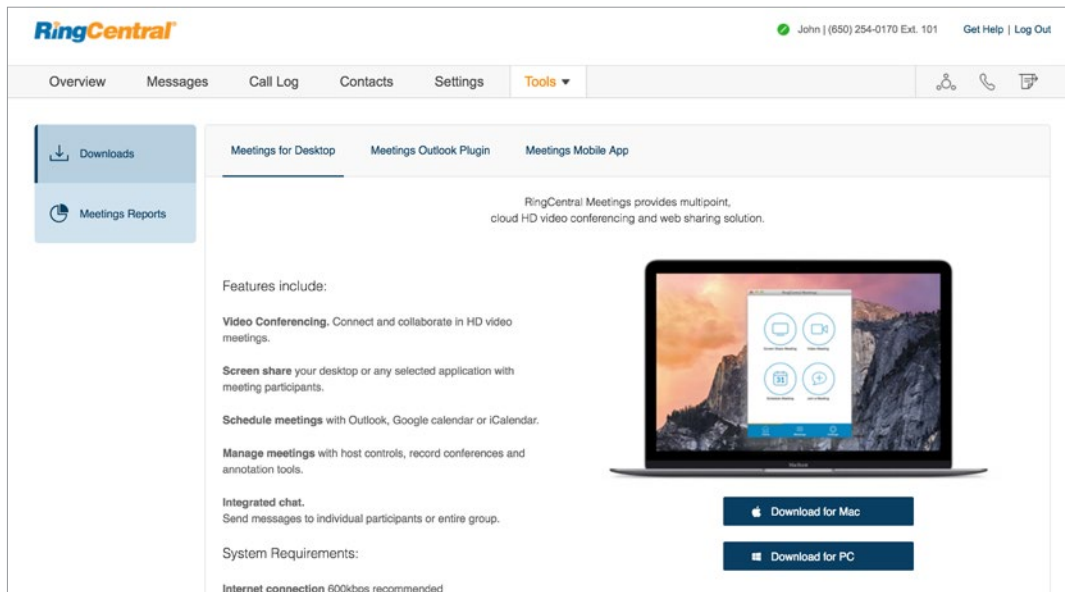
RingCentral

John | (650) 254-0170 Ext. 101 Get Help | Log Out

Overview Messages Call Log Contacts Settings Tools ▾

Downloads

Meetings Reports

Meetings for Desktop Meetings Outlook Plugin Meetings Mobile App

RingCentral Meetings provides multipoint, cloud HD video conferencing and web sharing solution.

Features include:

Video Conferencing. Connect and collaborate in HD video meetings.

Screen share your desktop or any selected application with meeting participants.

Schedule meetings with Outlook, Google calendar or iCalendar.

Manage meetings with host controls, record conferences and annotation tools.

Integrated chat.
Send messages to individual participants or entire group.

System Requirements:

Internet connection 600kbps recommended

Download for Mac

Download for PC